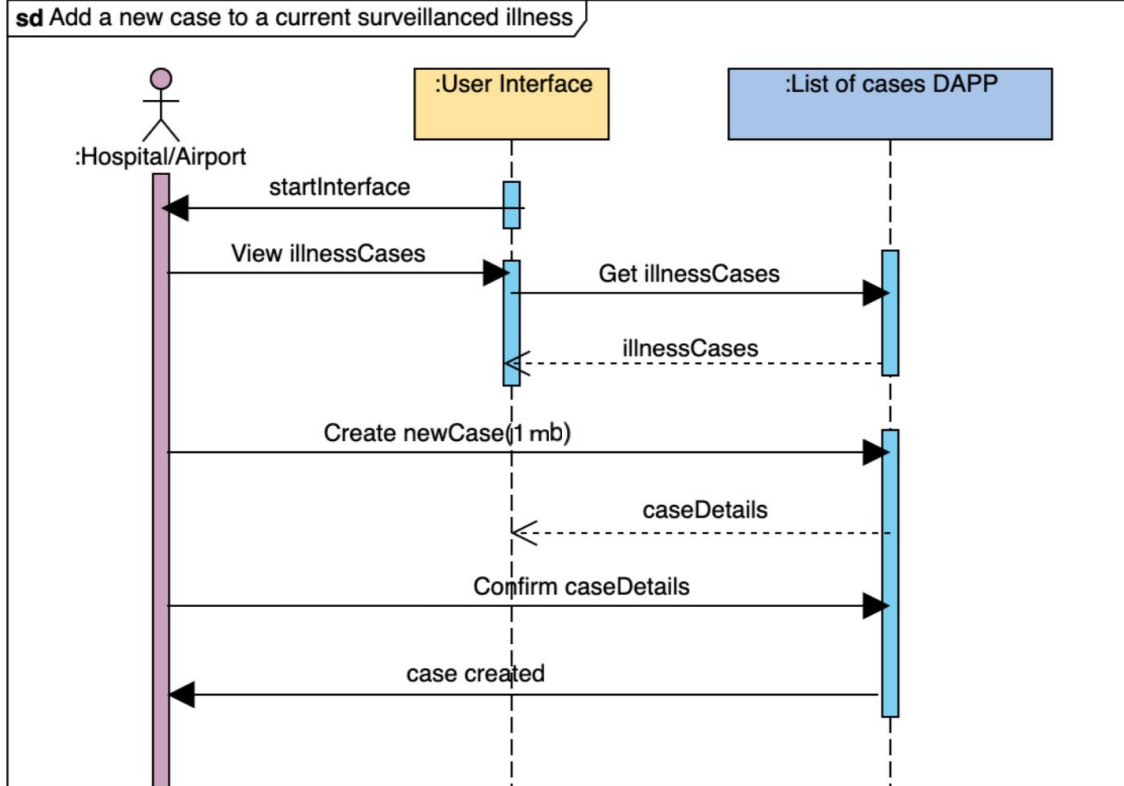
**sd** Add a new case to a current surveillanced illness

:Hospital/Airport

:User Interface

:List of cases DAPP

startInterface

View illnessCases

Get illnessCases

illnessCases

Create newCase(1 mb)

caseDetails

Confirm caseDetails

case created